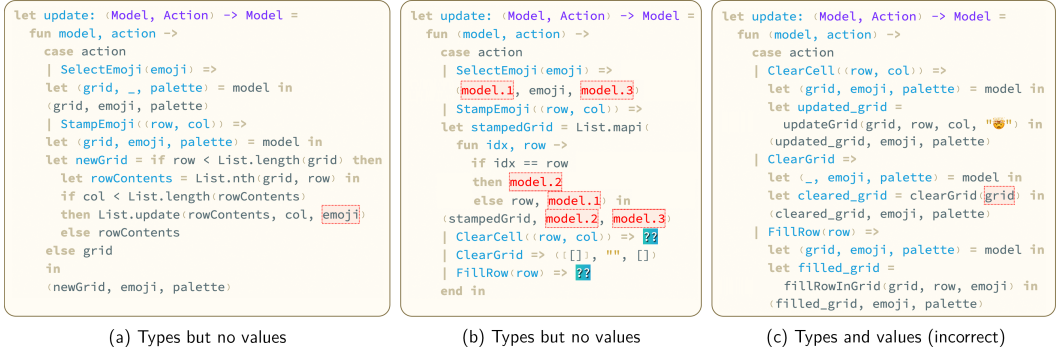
let update: (Model, Action) -> Model =
fun model, action ->
case action
| SelectEmoji(emoji) =>
let (grid, _, palette) = model in
(grid, emoji, palette)
| StampEmoji((row, col)) =>
let (grid, emoji, palette) = model in
let newGrid = if row < List.length(grid) then
let rowContents = List.nth(grid, row) in
if col < List.length(rowContents)
then List.update(rowContents, col, emoji)
else rowContents
else grid
in
(newGrid, emoji, palette)

(a) Types but no values

let update: (Model, Action) -> Model =
fun (model, action) ->
case action
| SelectEmoji(emoji) =>
(model.1, emoji, model.3)
| StampEmoji((row, col)) =>
let stampedGrid = List.mapi(
fun idx, row ->
if idx == row
then model.2
else row, model.1) in
(stampedGrid, model.2, model.3)
| ClearCell((row, col)) => ??
| ClearGrid => ([], "", [])
| FillRow(row) => ??
end in

(b) Types but no values

let update: (Model, Action) -> Model =
fun (model, action) ->
case action
| ClearCell((row, col)) =>
let (grid, emoji, palette) = model in
let updated_grid =
updateGrid(grid, row, col, "😵") in
(updated_grid, emoji, palette)
| ClearGrid =>
let (_, emoji, palette) = model in
let cleared_grid = clearGrid(grid) in
(cleared_grid, emoji, palette)
| FillRow(row) =>
let (grid, emoji, palette) = model in
let filled_grid =
fillRowInGrid(grid, row, emoji) in
(filled_grid, emoji, palette)

(c) Types and values (incorrect)